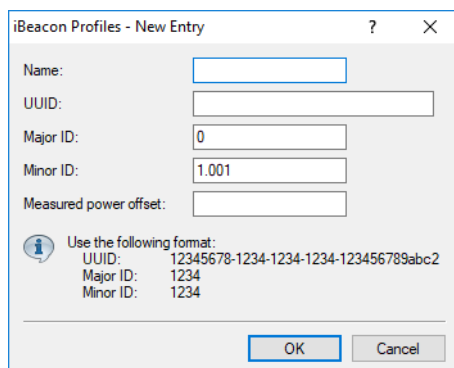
iBeacon Profiles - New Entry ? X

Name:

UUID:

Major ID: 0

Minor ID: 1.001

Measured power offset:

Use the following format:
UUID: 12345678-1234-1234-1234-123456789abc2
Major ID: 1234
Minor ID: 1234

OK Cancel